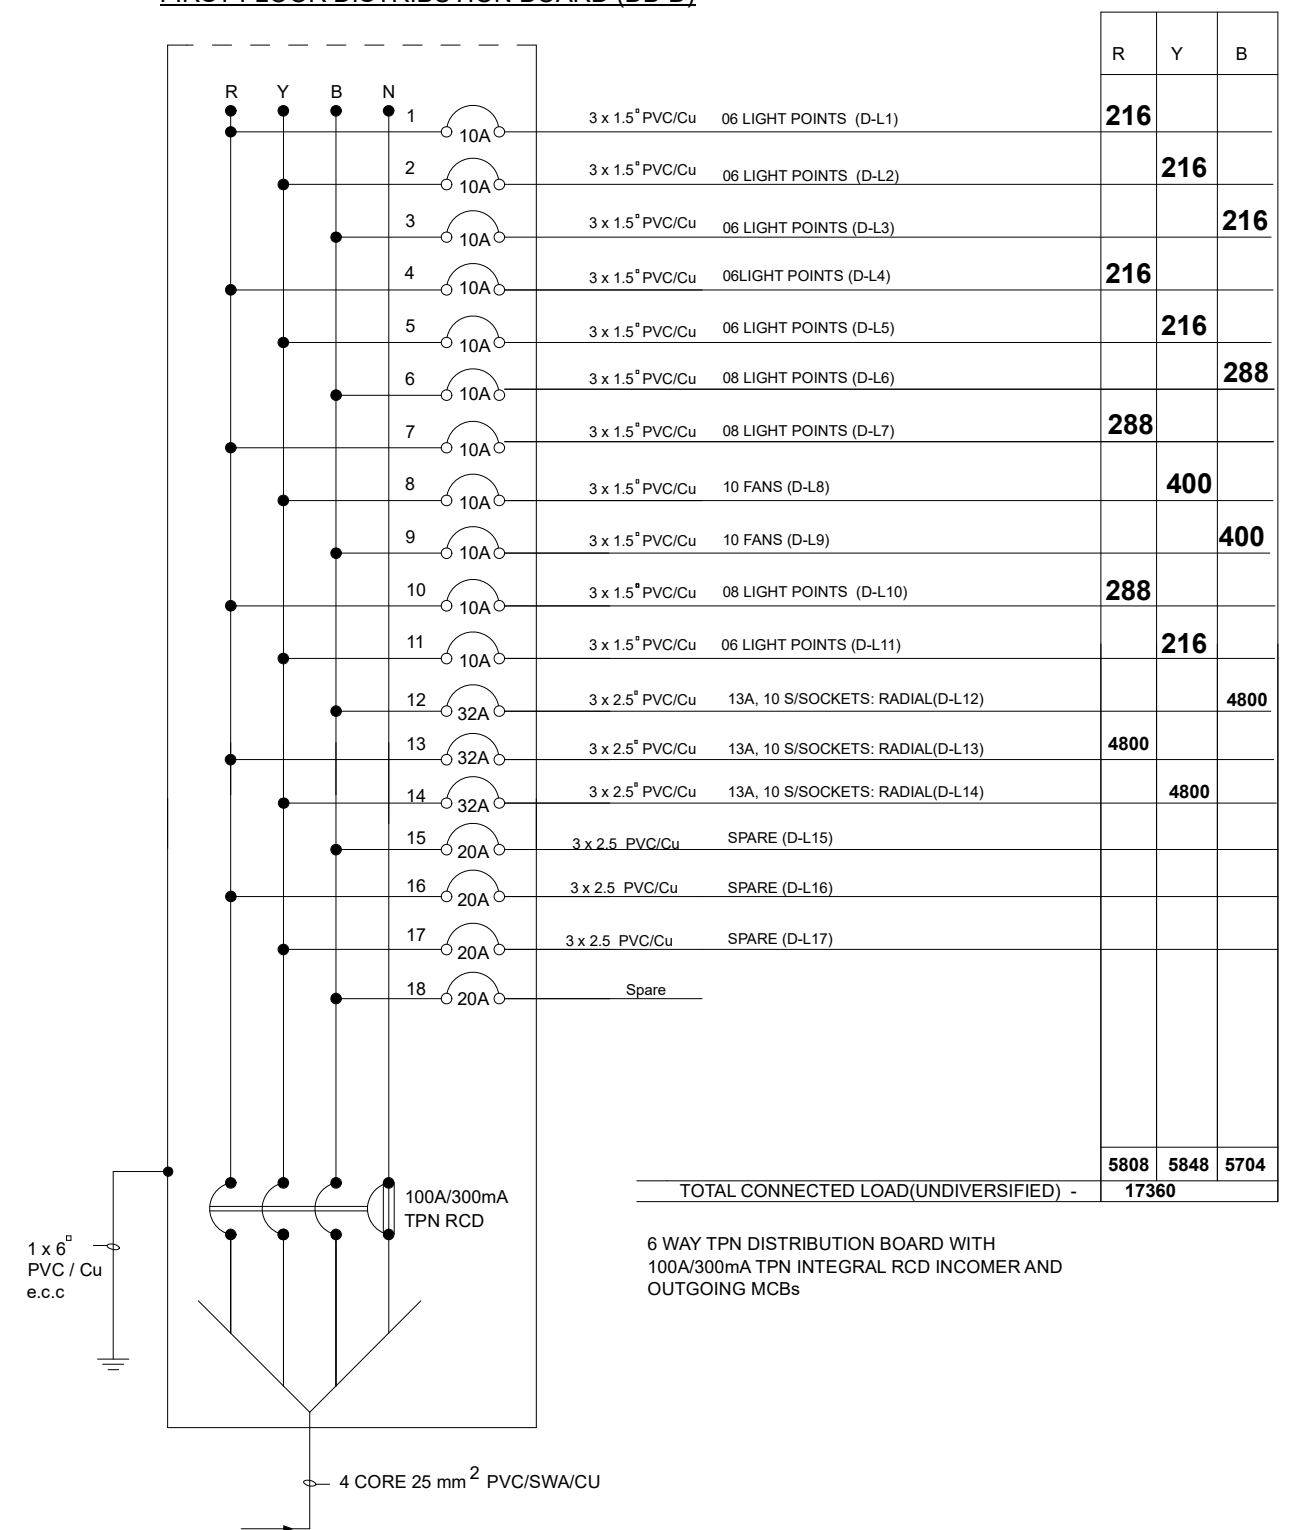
FIRST FLOOR DISTRIBUTION BOARD (DB-D)

R Y B N

| | R | Y | B |
|---|---|---|---|
| 1 10A 3 x 1.5$^{\circ}$ PVC/Cu 06 LIGHT POINTS (D-L1) | 216 | | |
| 2 10A 3 x 1.5$^{\circ}$ PVC/Cu 06 LIGHT POINTS (D-L2) | | 216 | |
| 3 10A 3 x 1.5$^{\circ}$ PVC/Cu 06 LIGHT POINTS (D-L3) | | | 216 |
| 4 10A 3 x 1.5$^{\circ}$ PVC/Cu 06LIGHT POINTS (D-L4) | 216 | | |
| 5 10A 3 x 1.5$^{\circ}$ PVC/Cu 06 LIGHT POINTS (D-L5) | | 216 | |
| 6 10A 3 x 1.5$^{\circ}$ PVC/Cu 08 LIGHT POINTS (D-L6) | | | 288 |
| 7 10A 3 x 1.5$^{\circ}$ PVC/Cu 08 LIGHT POINTS (D-L7) | 288 | | |
| 8 10A 3 x 1.5$^{\circ}$ PVC/Cu 10 FANS (D-L8) | | 400 | |
| 9 10A 3 x 1.5$^{\circ}$ PVC/Cu 10 FANS (D-L9) | | | 400 |
| 10 10A 3 x 1.5$^{\circ}$ PVC/Cu 08 LIGHT POINTS (D-L10) | 288 | | |
| 11 10A 3 x 1.5$^{\circ}$ PVC/Cu 06 LIGHT POINTS (D-L11) | | 216 | |
| 12 32A 3 x 2.5$^{\circ}$ PVC/Cu 13A, 10 S/SOCKETS: RADIAL(D-L12) | | | 4800 |
| 13 32A 3 x 2.5$^{\circ}$ PVC/Cu 13A, 10 S/SOCKETS: RADIAL(D-L13) | 4800 | | |
| 14 32A 3 x 2.5$^{\circ}$ PVC/Cu 13A, 10 S/SOCKETS: RADIAL(D-L14) | | 4800 | |
| 15 20A 3 x 2.5 PVC/Cu SPARE (D-L15) | | | |
| 16 20A 3 x 2.5 PVC/Cu SPARE (D-L16) | | | |
| 17 20A 3 x 2.5 PVC/Cu SPARE (D-L17) | | | |
| 18 20A Spare | | | |
| | 5808 | 5848 | 5704 |
| TOTAL CONNECTED LOAD(UNDIVERSIFIED) - | 17360 | | |

100A/300mA TPN RCD

1 x 6$^{\circ}$ PVC / Cu e.c.c

6 WAY TPN DISTRIBUTION BOARD WITH 100A/300mA TPN INTEGRAL RCD INCOMER AND OUTGOING MCBs

4 CORE 25 mm$^2$ PVC/SWA/CU